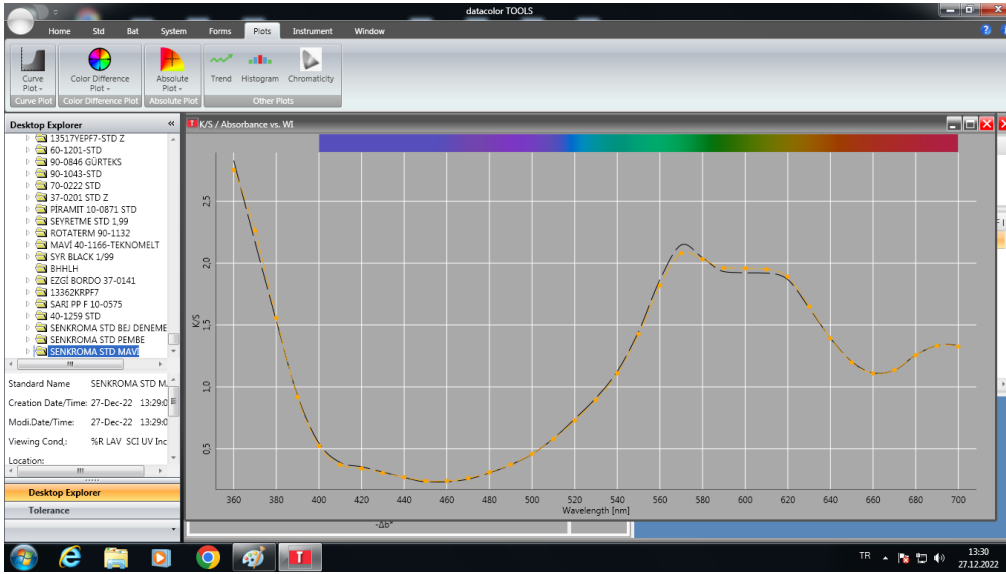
datacolor TOOLS

Home Std Bat System Forms Plots Instrument Window

Curve Plot
Curve Plot
Color Difference Plot
Color Difference Plot
Absolute Plot
Absolute Plot
Trend Histogram Chromaticity
Other Plots

Desktop Explorer
13517YEPF7-STD Z
60-1201-STD
90-0846 GÜRTEKS
90-1043-STD
70-0222 STD
37-0201 STD Z
PİRAMİT 10-0871 STD
SEYRETME STD 1,99
ROTATERM 90-1132
MAVİ 40-1166-TEKNOMELT
SYR BLACK 1/99
BHHLH
EZGİ BORDO 37-0141
13362KRPF7
SARI PP F 10-0575
40-1259 STD
SENKROMA STD BEJ DENEME
SENKROMA STD PEMBE
SENKROMA STD MAVİ

Standard Name SENKROMA STD M
Creation Date/Time: 27-Dec-22 13:29:0
Modi.Date/Time: 27-Dec-22 13:29:0
Viewing Cond.: %R LAV SCI UV Inc
Location:

Desktop Explorer
Tolerance

K/S / Absorbance vs. WI

K/S
2.5
2.0
1.5
1.0
0.5
360 380 400 420 440 460 480 500 520 540 560 580 600 620 640 660 680 700
Wavelength [nm]

-Δb*

TR 13:30 27.12.2022